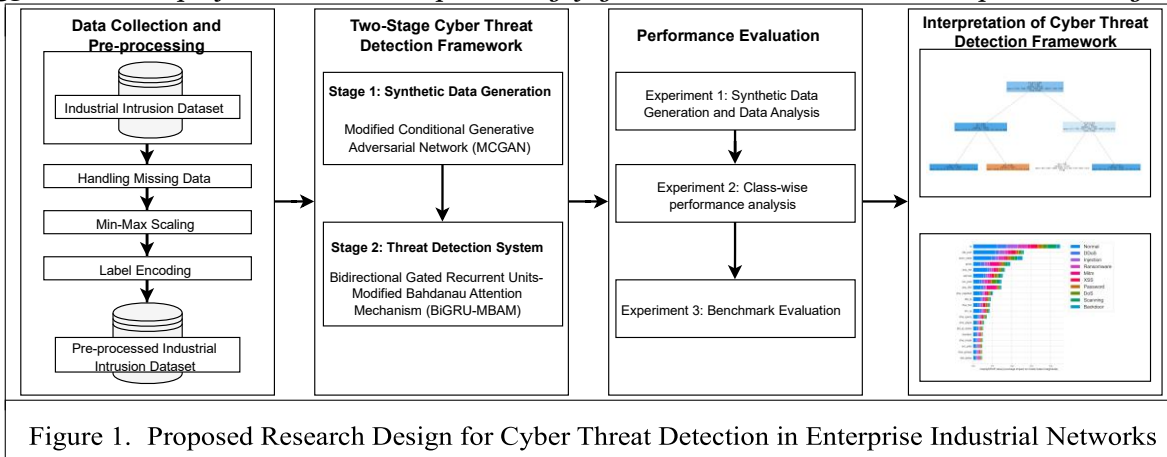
Data Collection and Pre-processing

Industrial Intrusion Dataset

Handling Missing Data

Min-Max Scaling

Label Encoding

Pre-processed Industrial Intrusion Dataset

Two-Stage Cyber Threat Detection Framework

Stage 1: Synthetic Data Generation

Modified Conditional Generative Adversarial Network (MCGAN)

Stage 2: Threat Detection System

Bidirectional Gated Recurrent Units-Modified Bahdanau Attention Mechanism (BiGRU-MBAM)

Performance Evaluation

Experiment 1: Synthetic Data Generation and Data Analysis

Experiment 2: Class-wise performance analysis

Experiment 3: Benchmark Evaluation

Interpretation of Cyber Threat Detection Framework

Normal
DDoS
Injection
Ransomware
Mitm
XSS
Password
DoS
Scanning
Backdoor

Figure 1. Proposed Research Design for Cyber Threat Detection in Enterprise Industrial Networks